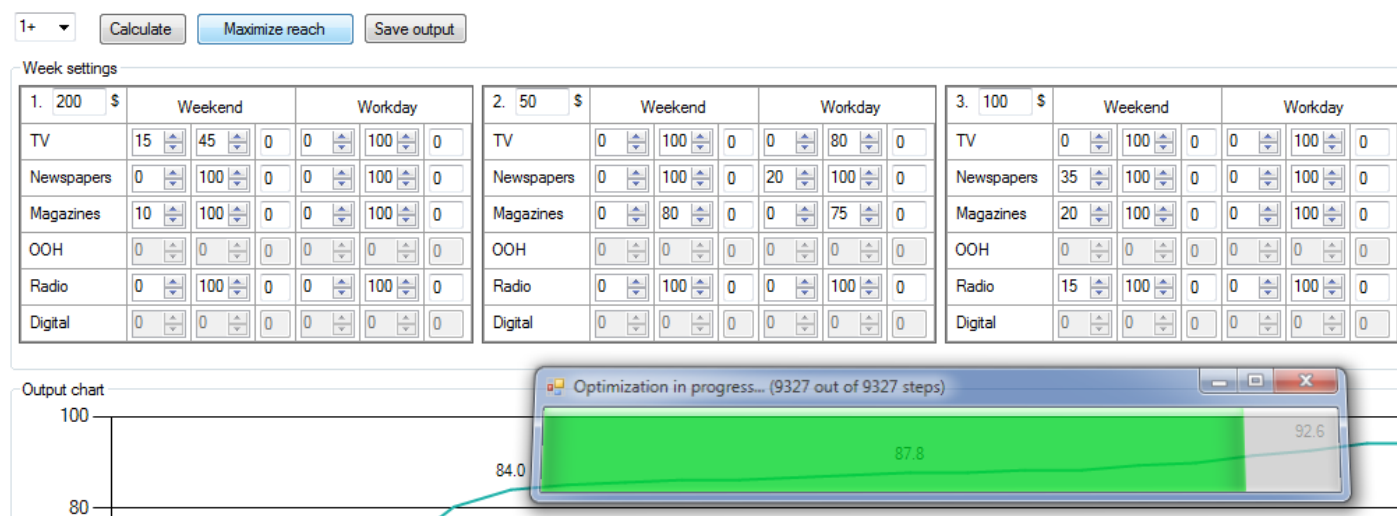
1+ Calculate Maximize reach Save output

Week settings

| 1. 200 $ | Weekend | | | Workday | | |
|---|---|---|---|---|---|---|
| TV | 15 | 45 | 0 | 0 | 100 | 0 |
| Newspapers | 0 | 100 | 0 | 0 | 100 | 0 |
| Magazines | 10 | 100 | 0 | 0 | 100 | 0 |
| OOH | 0 | 0 | 0 | 0 | 0 | 0 |
| Radio | 0 | 100 | 0 | 0 | 100 | 0 |
| Digital | 0 | 0 | 0 | 0 | 0 | 0 |

| 2. 50 $ | Weekend | | | Workday | | |
|---|---|---|---|---|---|---|
| TV | 0 | 100 | 0 | 0 | 80 | 0 |
| Newspapers | 0 | 100 | 0 | 20 | 100 | 0 |
| Magazines | 0 | 80 | 0 | 0 | 75 | 0 |
| OOH | 0 | 0 | 0 | 0 | 0 | 0 |
| Radio | 0 | 100 | 0 | 0 | 100 | 0 |
| Digital | 0 | 0 | 0 | 0 | 0 | 0 |

| 3. 100 $ | Weekend | | | Workday | | |
|---|---|---|---|---|---|---|
| TV | 0 | 100 | 0 | 0 | 100 | 0 |
| Newspapers | 35 | 100 | 0 | 0 | 100 | 0 |
| Magazines | 20 | 100 | 0 | 0 | 100 | 0 |
| OOH | 0 | 0 | 0 | 0 | 0 | 0 |
| Radio | 15 | 100 | 0 | 0 | 100 | 0 |
| Digital | 0 | 0 | 0 | 0 | 0 | 0 |

Output chart
100
80
84.0
87.8
92.6

Optimization in progress... (9327 out of 9327 steps)